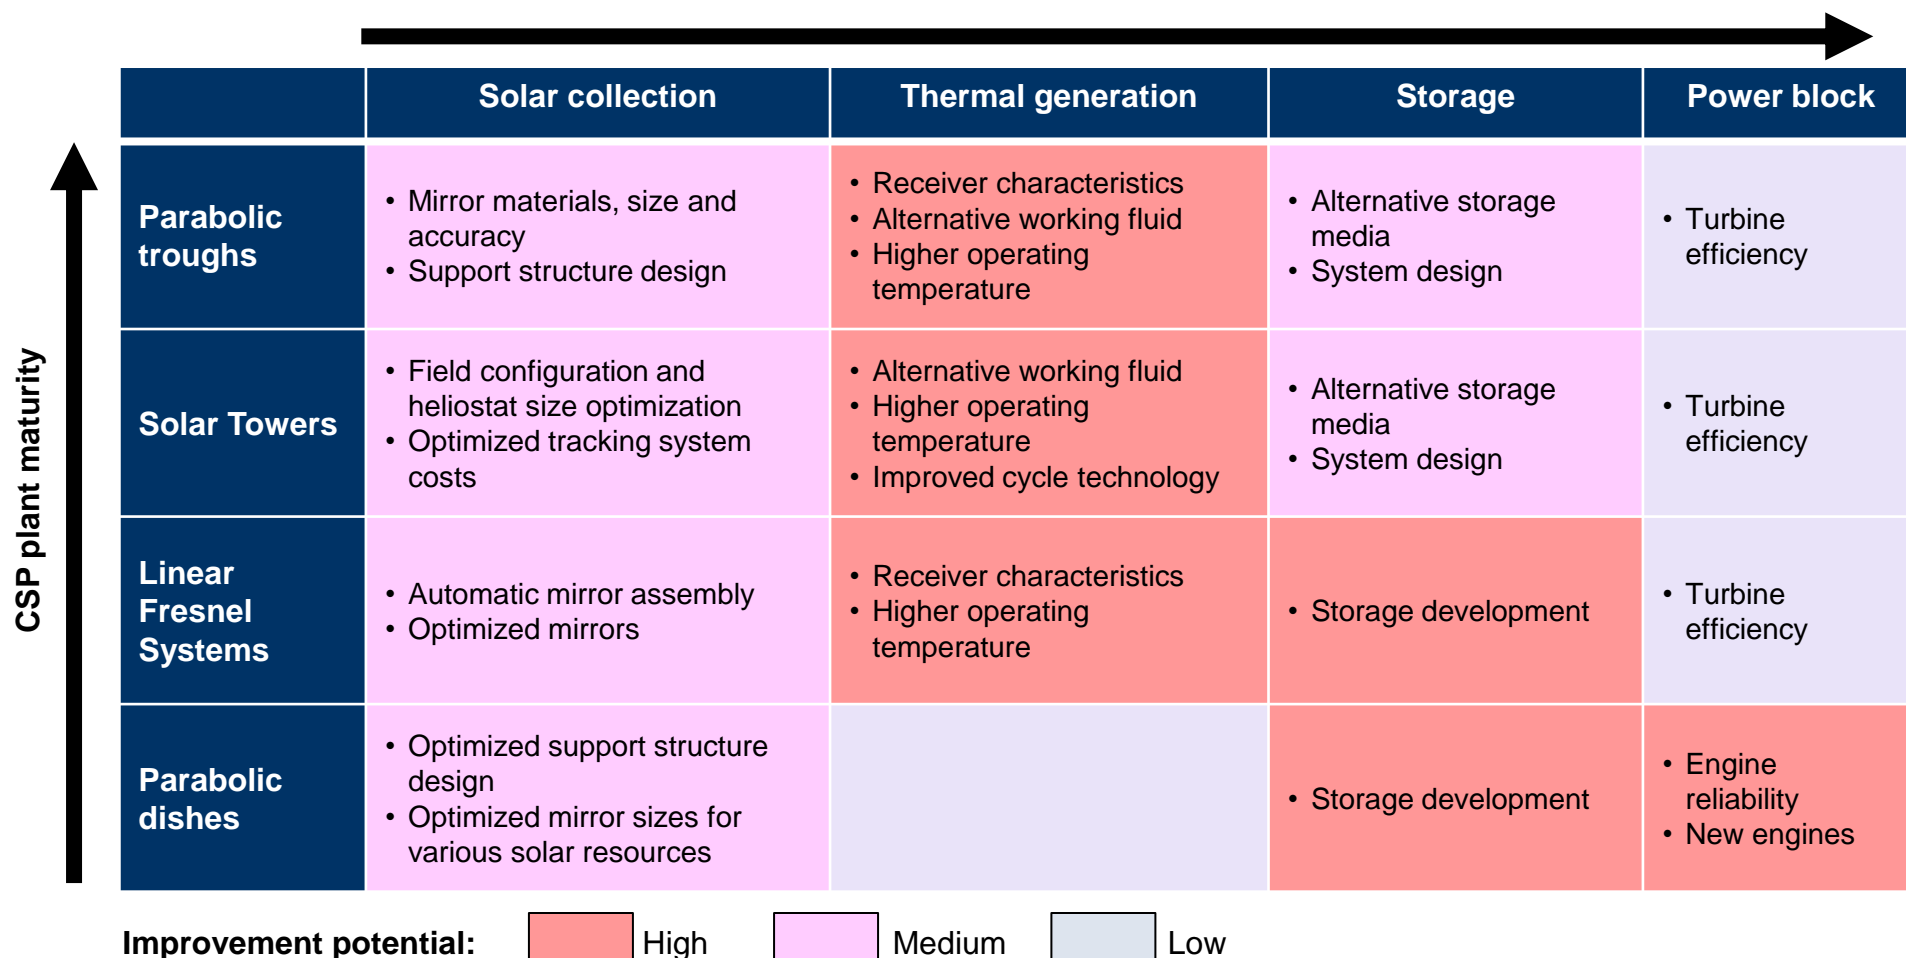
CSP plant maturity

| | Solar collection | Thermal generation | Storage | Power block |
|---|---|---|---|---|
| Parabolic troughs | • Mirror materials, size and accuracy<br>• Support structure design | • Receiver characteristics<br>• Alternative working fluid<br>• Higher operating temperature | • Alternative storage media<br>• System design | • Turbine efficiency |
| Solar Towers | • Field configuration and heliostat size optimization<br>• Optimized tracking system costs | • Alternative working fluid<br>• Higher operating temperature<br>• Improved cycle technology | • Alternative storage media<br>• System design | • Turbine efficiency |
| Linear Fresnel Systems | • Automatic mirror assembly<br>• Optimized mirrors | • Receiver characteristics<br>• Higher operating temperature | • Storage development | • Turbine efficiency |
| Parabolic dishes | • Optimized support structure design<br>• Optimized mirror sizes for various solar resources | | • Storage development | • Engine reliability<br>• New engines |

Improvement potential: High Medium Low